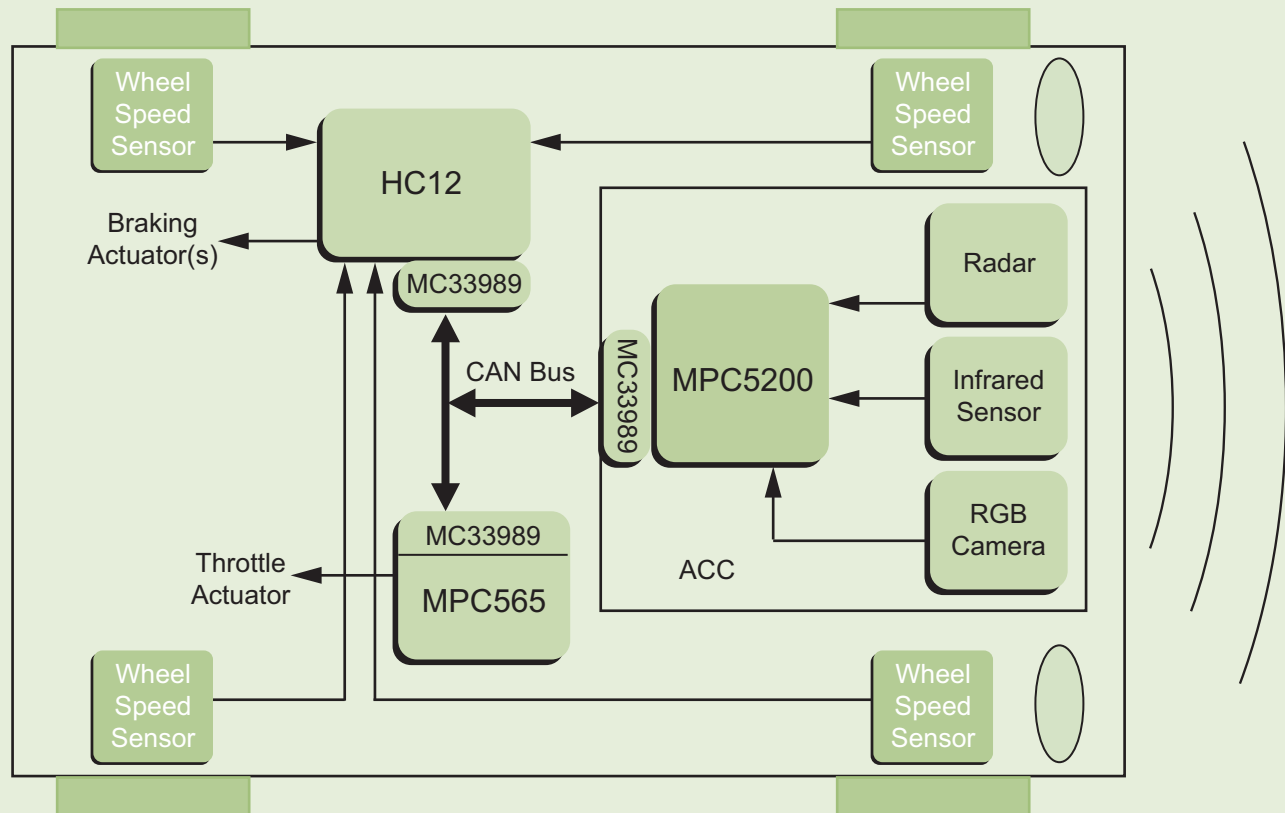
Wheel Speed Sensor

Wheel Speed Sensor

HC12

Braking Actuator(s)

MC33989

Radar

CAN Bus

MC33989

MPC5200

Infrared Sensor

RGB Camera

MC33989

MPC565

Throttle Actuator

ACC

Wheel Speed Sensor

Wheel Speed Sensor